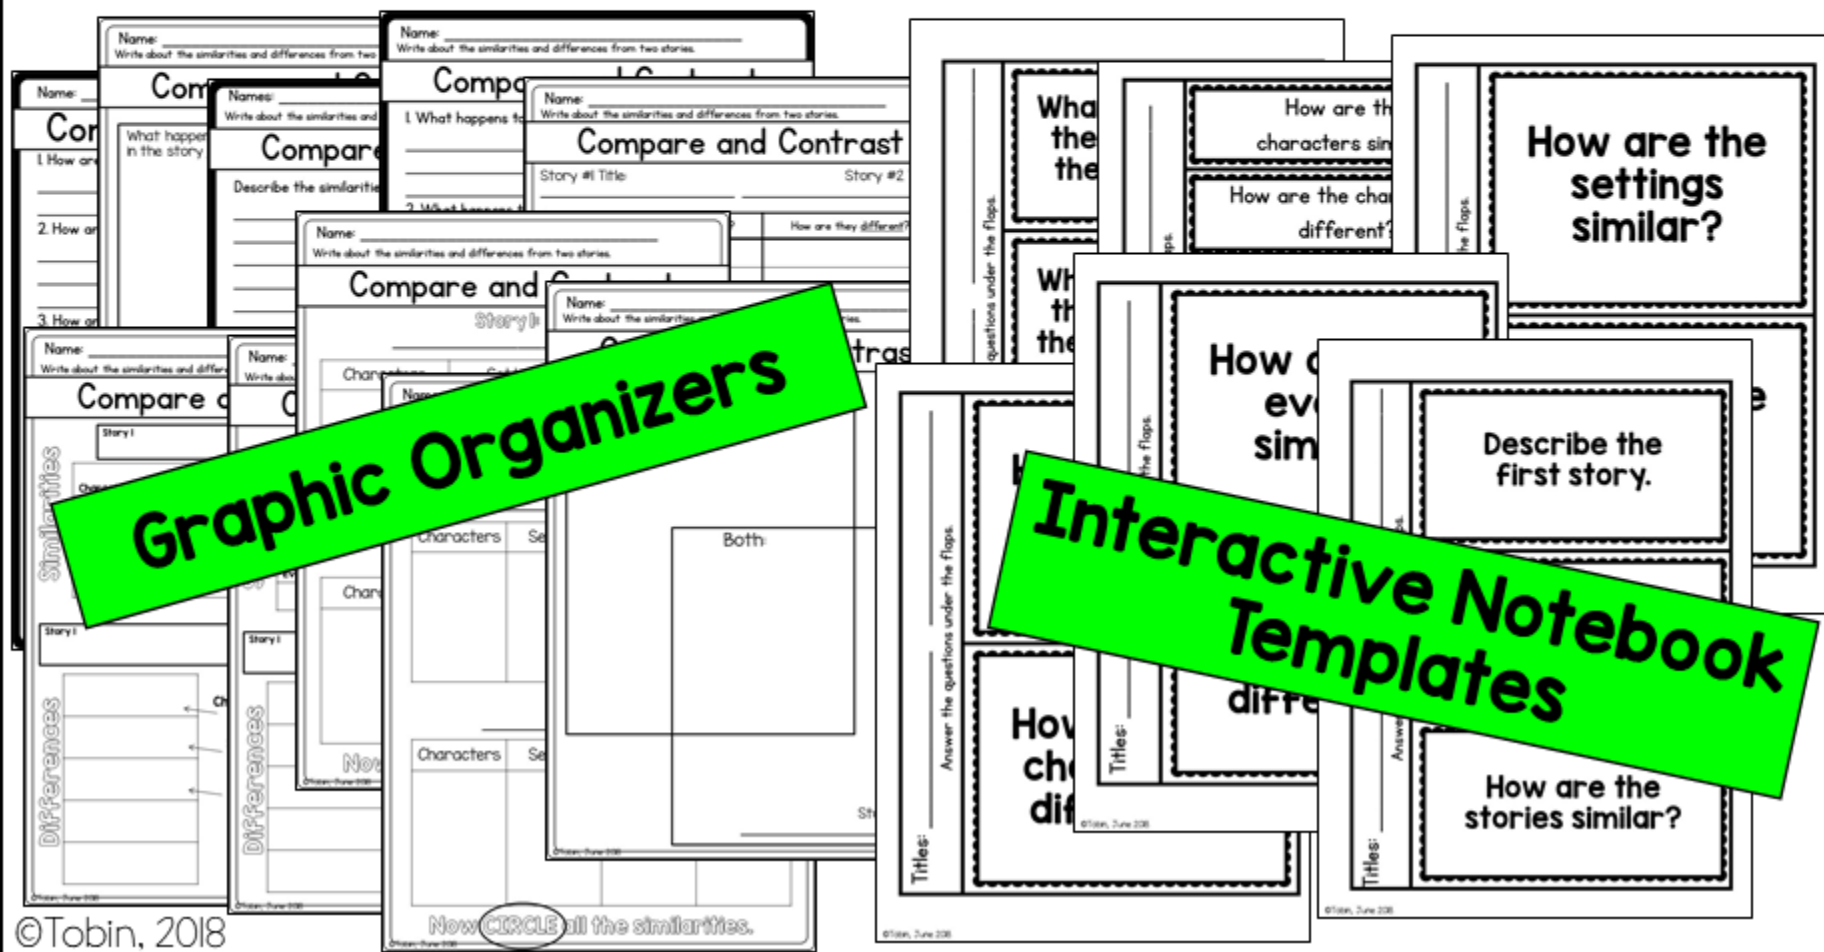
Name:
Write about the similarities and differences from two stories.
Compare and Contrast
Story #1 Title:
Story #2
How are they different?

Name:
Write about the similarities and differences from two stories.
Compare and Contrast

Graphic Organizers

Characters
Characters
Both:
Now CIRCLE all the similarities.

Similarities
Differences
Differences

How are the settings similar?

How are the characters similar?
How are the characters different?

Describe the first story.

How are the stories similar?

Interactive Notebook Templates

Answer the questions under the flaps.
Titles:

©Tobin, 2018